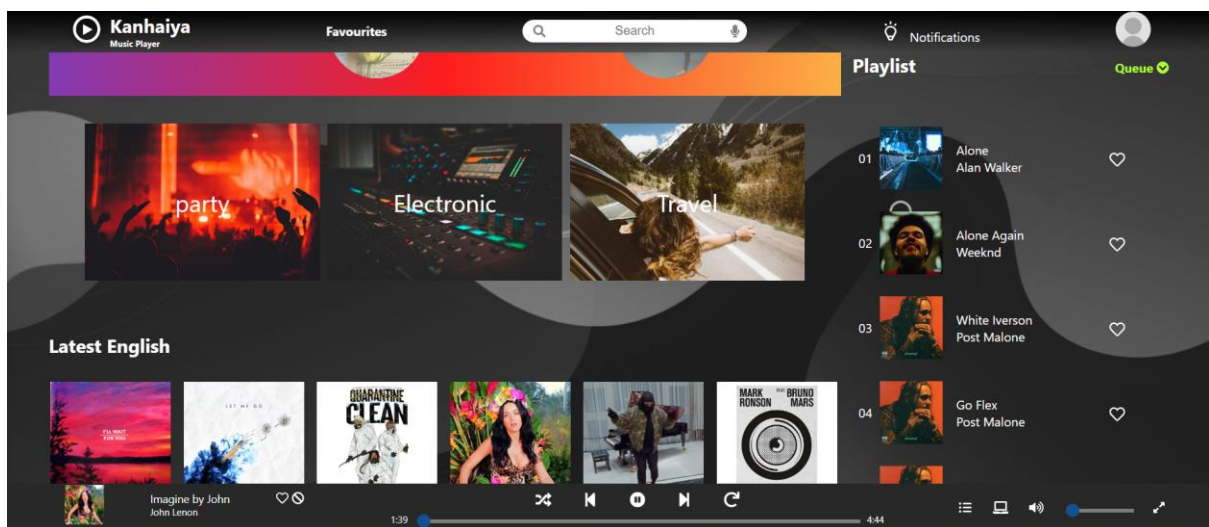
Kanhaiya
Music Player

Favourites

Search

Notifications

Playlist

Queue

party

Electronic

Travel

01 Alone
Alan Walker

02 Alone Again
Weeknd

03 White Iverson
Post Malone

04 Go Flex
Post Malone

Latest English

I'LL WAIT FOR YOU

LET ME GO

QUARANTINE CLEAN

MARK RONSON BRUNO MARS

Imagine by John
John Lenon

1:39

4:44